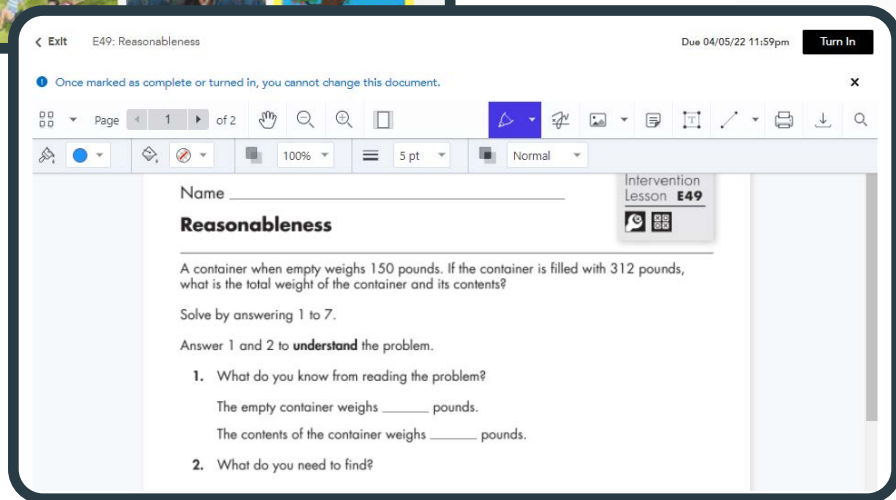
< Exit E49: Reasonableness

Due 04/05/22 11:59pm Turn In

Once marked as complete or turned in, you cannot change this document.

×

Page 1 of 2

100% 5 pt Normal

Name ______________________________

Intervention Lesson E49

Reasonableness

A container when empty weighs 150 pounds. If the container is filled with 312 pounds, what is the total weight of the container and its contents?

Solve by answering 1 to 7.

Answer 1 and 2 to **understand** the problem.

1. What do you know from reading the problem?

The empty container weighs _______ pounds.

The contents of the container weighs _______ pounds.

2. What do you need to find?